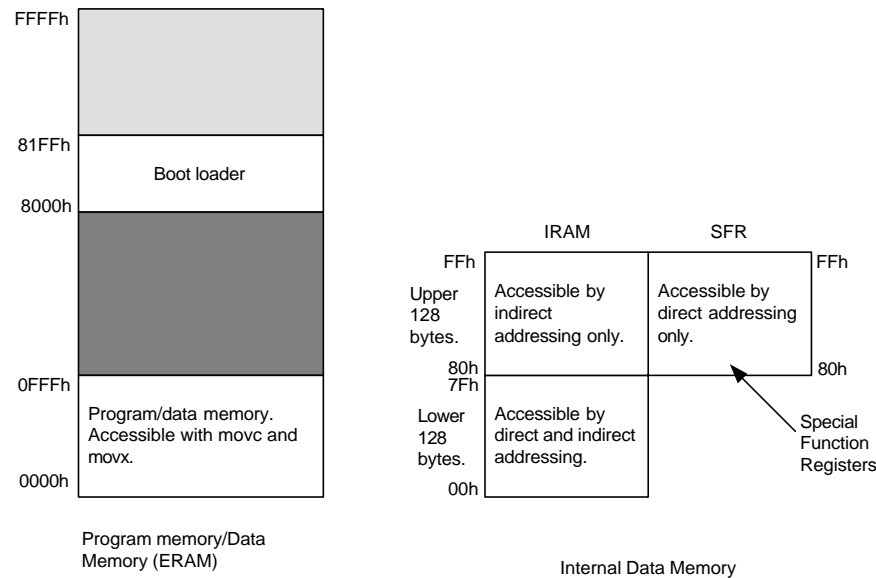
FFFFh

81FFh

Boot loader

8000h

0FFFh

Program/data memory. Accessible with movc and movx.

0000h

Program memory/Data Memory (ERAM)

IRAM

SFR

FFh

Upper 128 bytes.

Accessible by indirect addressing only.

Accessible by direct addressing only.

FFh

80h

80h

7Fh

Lower 128 bytes.

Accessible by direct and indirect addressing.

00h

Special Function Registers

Internal Data Memory